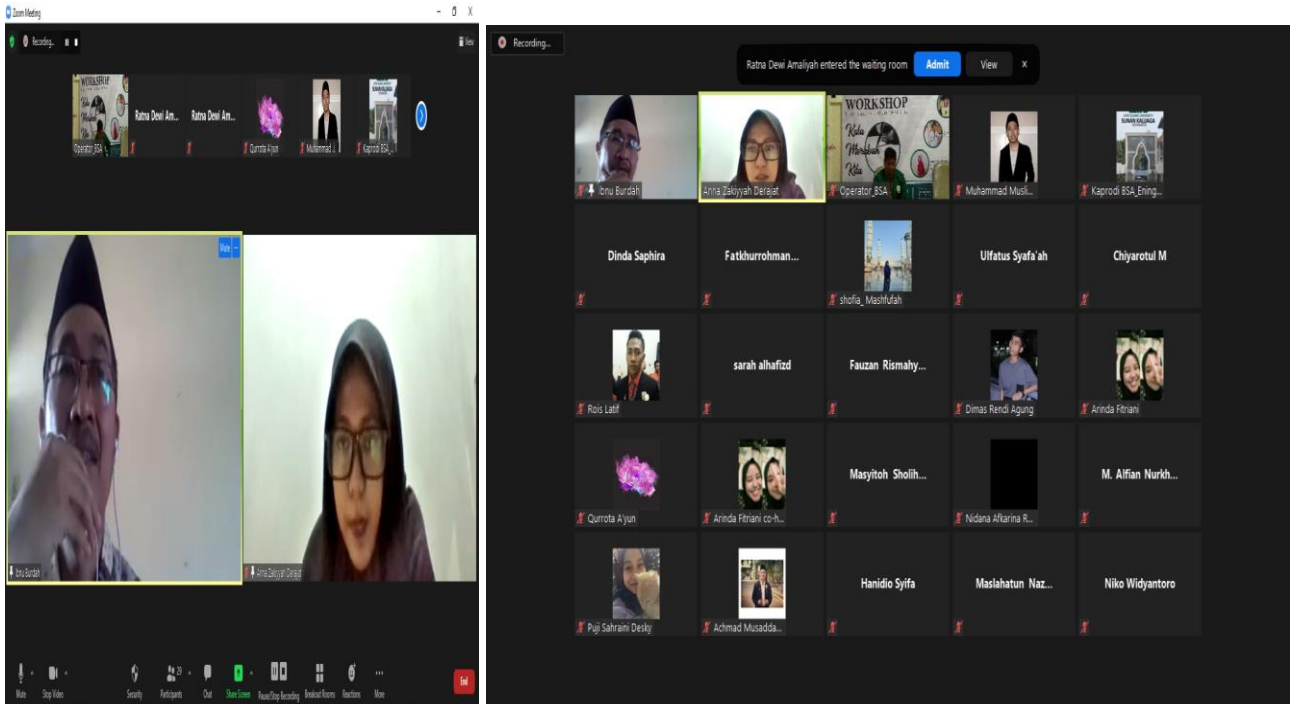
Zoom Meeting

Recording...

View

WORKSHOP

Operator_BSA

Ratna Dewi Am...

Ratna Dewi Am...

Qurrota A'yun

Muhammad ...

Kaprodi BSA...

Mute

Ibnu Burdah

Anna Zakiyyah Derajat

Mute

Stop Video

Security

Participants 29

Chat

Share Screen

Pause/Stop Recording

Breakout Rooms

Reactions

More

End

Recording...

Ratna Dewi Amaliyah entered the waiting room

Admit

View

Ibnu Burdah

Anna Zakiyyah Derajat

WORKSHOP

Kata Merdeka Kita

Operator_BSA

Muhammad Musli...

SUNAN KALIJAGA

Kaprodi BSA_Ening...

Dinda Saphira

Fatkhurrohman...

shofia_Mashfufah

Ulfatus Syafa'ah

Chiyarotul M

Rois Latif

sarah alhafizd

Fauzan Rismahy...

Dimas Rendi Agung

Arinda Fitriani

Qurrota A'yun

Arinda Fitriani co-h...

Masyitoh Sholih...

Nidana Afkarina R...

M. Alfian Nurkh...

Puji Sahraini Desky

Achmad Musadda...

Hanidio Syifa

Maslahatun Naz...

Niko Widyantoro